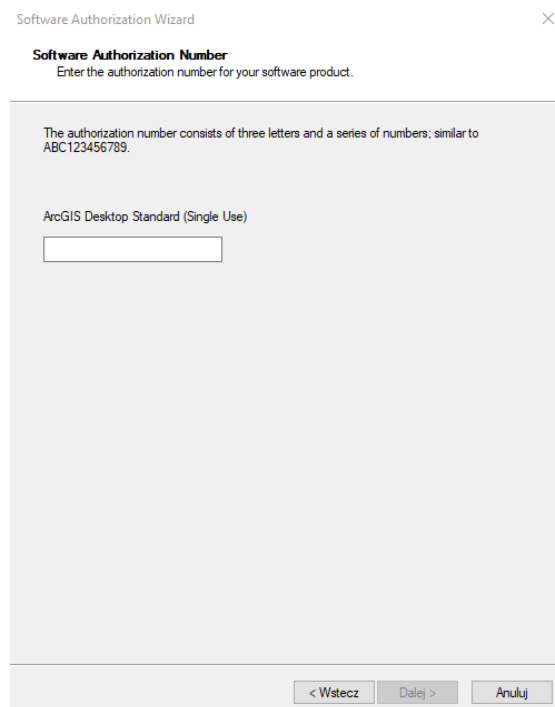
Software Authorization Wizard

Software Authorization Number
Enter the authorization number for your software product.

The authorization number consists of three letters and a series of numbers; similar to ABC123456789.

ArcGIS Desktop Standard (Single Use)

< Wstecz
Dalej >
Anuluj